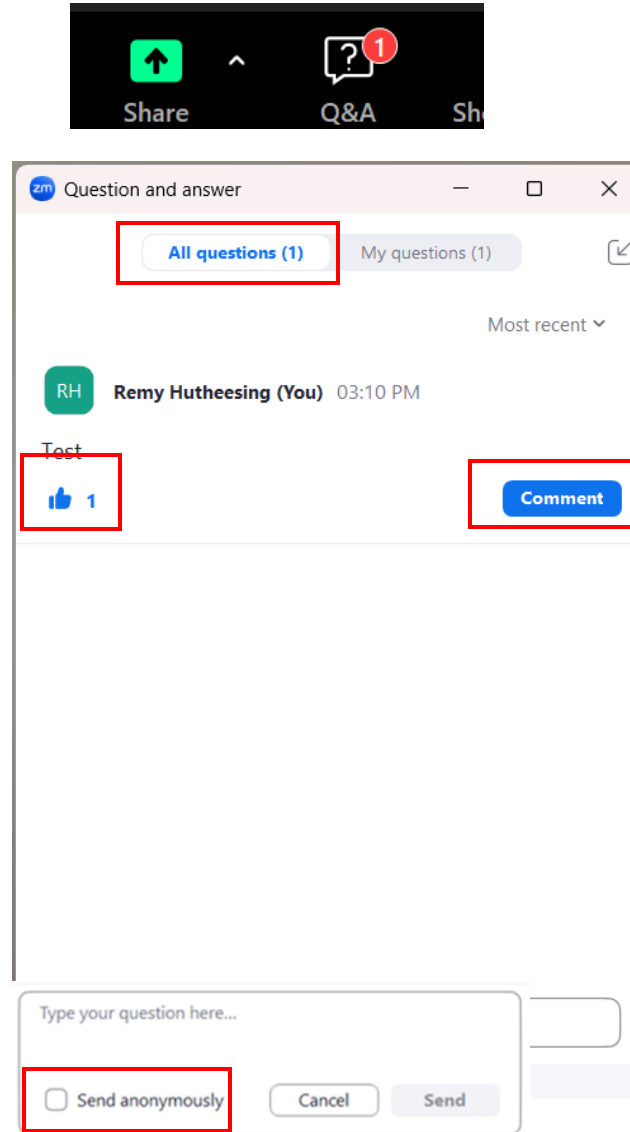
Share

1
Q&A

Sh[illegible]

zm Question and answer

All questions (1)

My questions (1)

Most recent

RH

Remy Hutheesing (You) 03:10 PM

Test

1

Comment

Type your question here...

Send anonymously

Cancel

Send